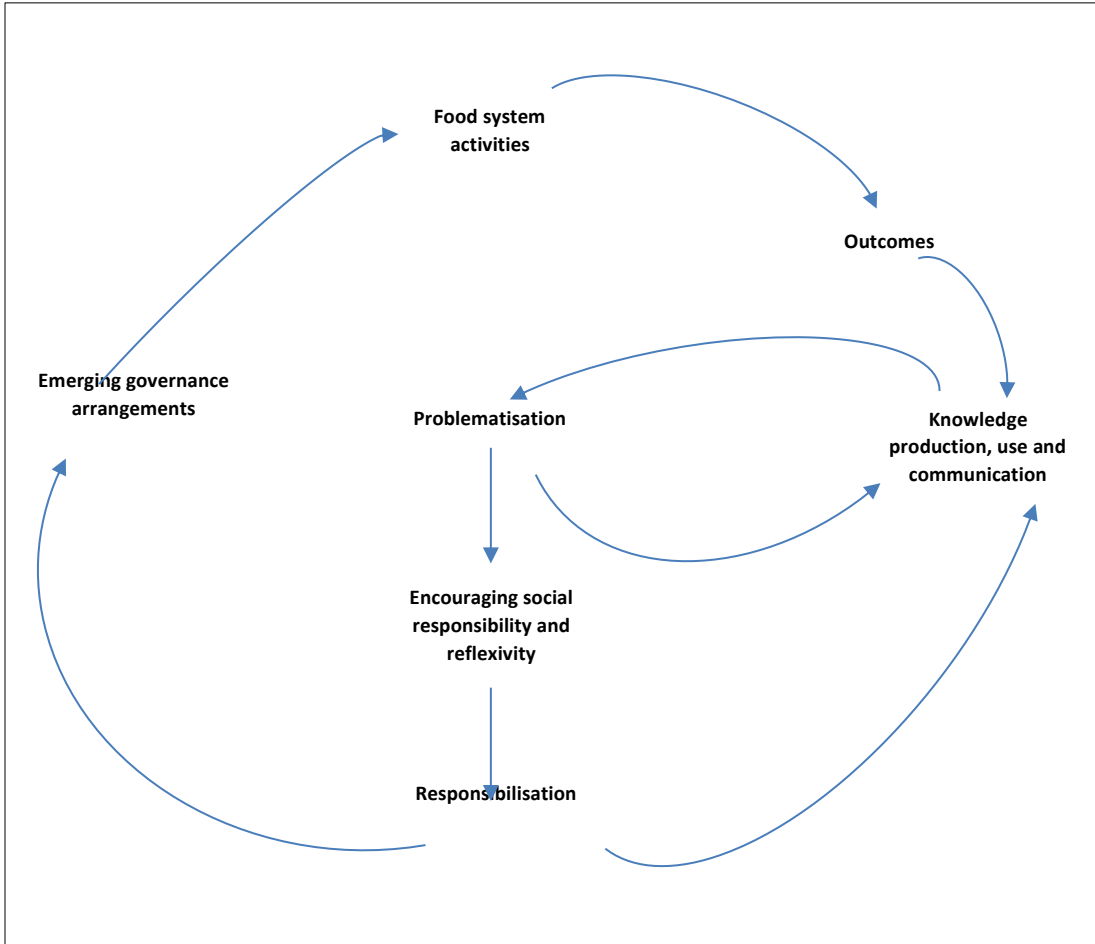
Food system activities

Outcomes

Emerging governance arrangements

Problematisation

Knowledge production, use and communication

Encouraging social responsibility and reflexivity

Responsibilisation